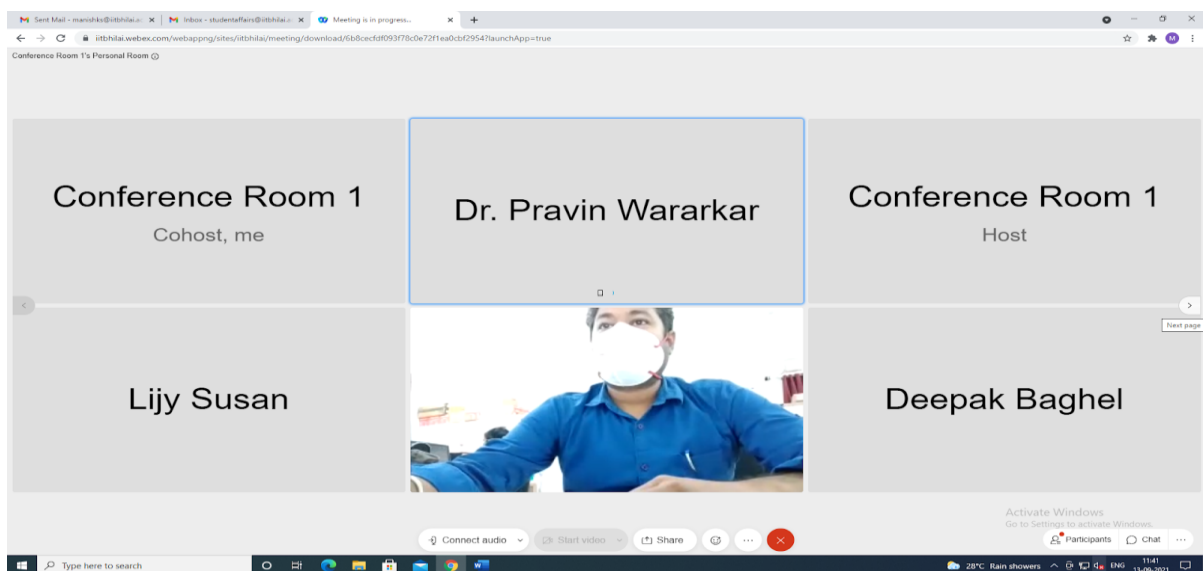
Sent Mail - manishks@iitbhilai.ac ×
Inbox - studentaffairs@iitbhilai.a ×
Meeting is in progress... ×
+

iitbhilai.webex.com/webappng/sites/iitbhilai/meeting/download/6b8cecfdf093f78c0e72f1ea0cbf2954?launchApp=true

Conference Room 1's Personal Room

Conference Room 1
Cohost, me

Dr. Pravin Wararkar

Conference Room 1
Host

Next page

Lijy Susan

Deepak Baghel

Activate Windows
Go to Settings to activate Windows.

Connect audio
Start video
Share
Participants
Chat

Type here to search
28°C Rain showers
ENG
11:41
13-09-2021